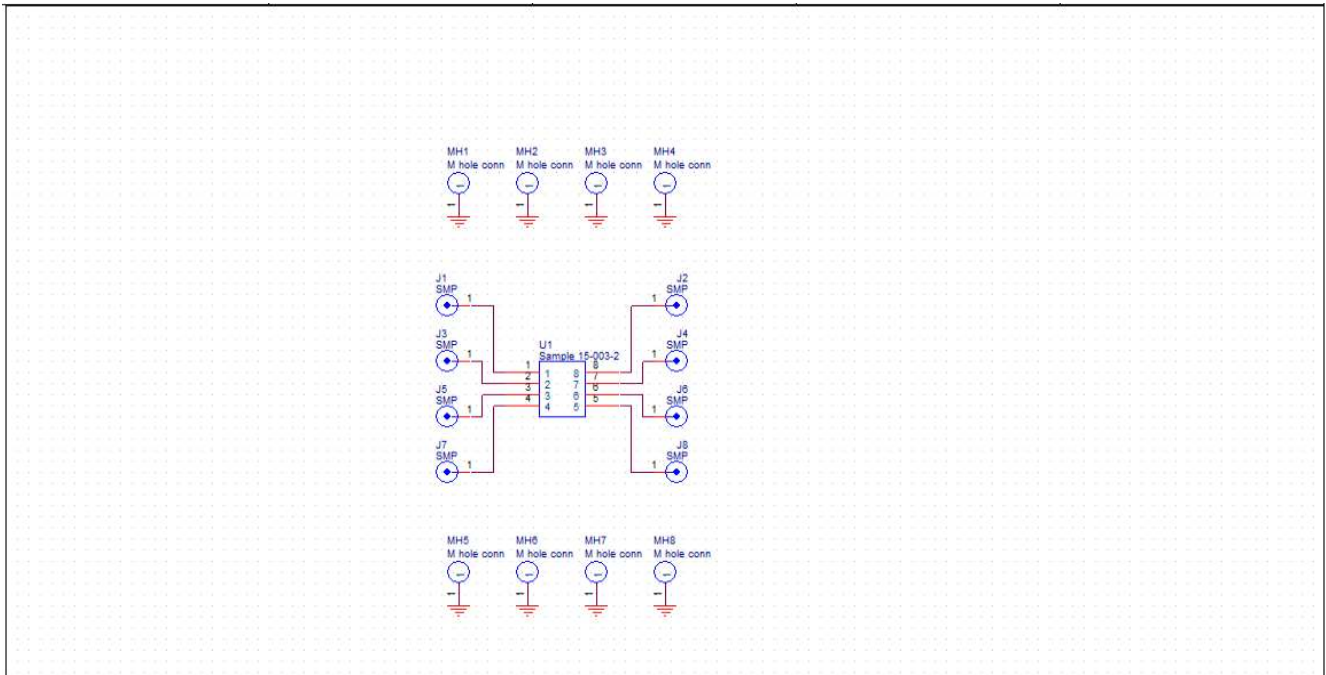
MH1
M hole conn
MH2
M hole conn
MH3
M hole conn
MH4
M hole conn

J1
SMP
1
J2
SMP
1
J3
SMP
1
J4
SMP
1
U1
Sample 15-003-2
1 2 3 4
1 2 3 4
8 7 6 5
8 7 6 5
J5
SMP
1
J6
SMP
1
J7
SMP
1
J8
SMP
1

MH5
M hole conn
MH6
M hole conn
MH7
M hole conn
MH8
M hole conn